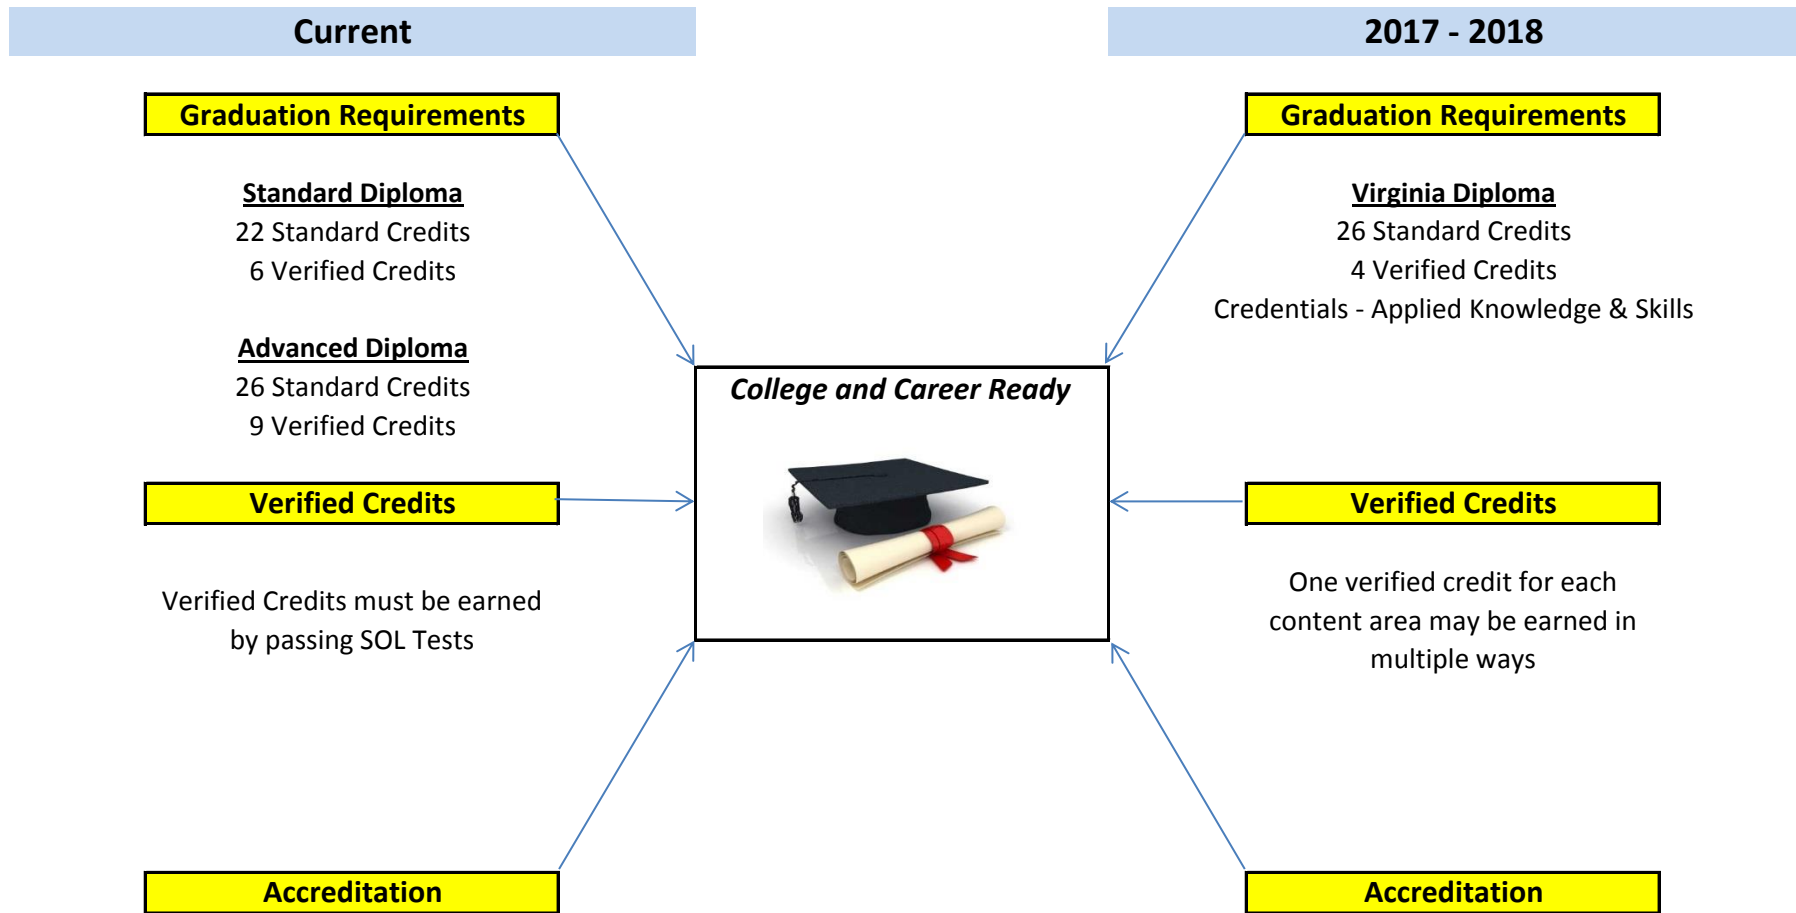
Current

Graduation Requirements

Standard Diploma
22 Standard Credits
6 Verified Credits

Advanced Diploma
26 Standard Credits
9 Verified Credits

Verified Credits

Verified Credits must be earned by passing SOL Tests

Accreditation

College and Career Ready

2017 - 2018

Graduation Requirements

Virginia Diploma
26 Standard Credits
4 Verified Credits
Credentials - Applied Knowledge & Skills

Verified Credits

One verified credit for each content area may be earned in multiple ways

Accreditation